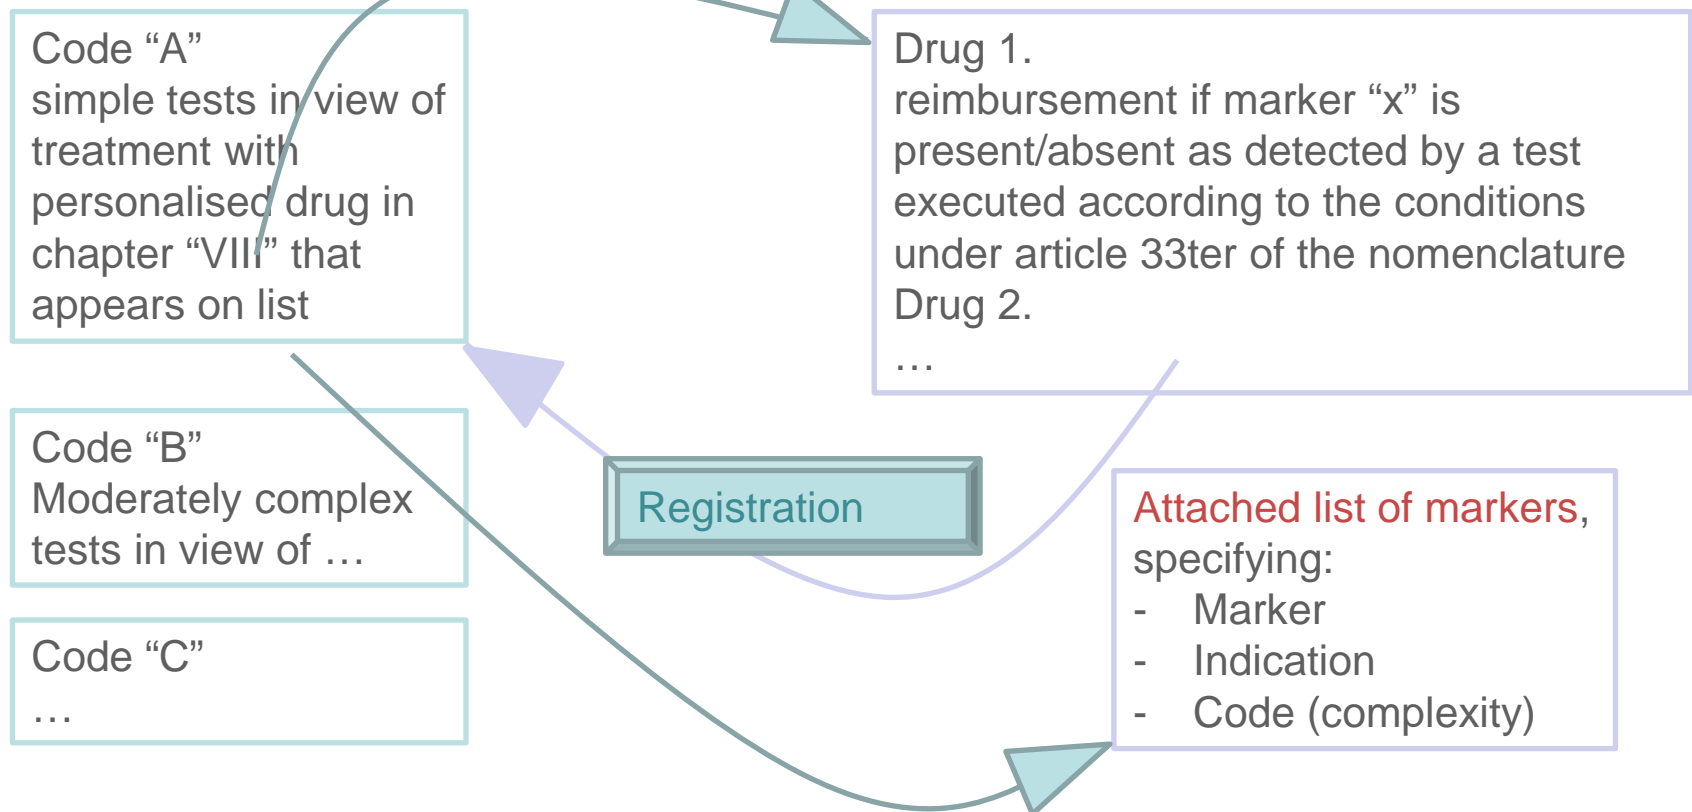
Code “A”
simple tests in view of treatment with personalised drug in chapter “VIII” that appears on list

Code “B”
Moderately complex tests in view of …

Code “C”
…

Drug 1.
reimbursement if marker “x” is present/absent as detected by a test executed according to the conditions under article 33ter of the nomenclature
Drug 2.
…

Registration

Attached list of markers, specifying:
- Marker
- Indication
- Code (complexity)